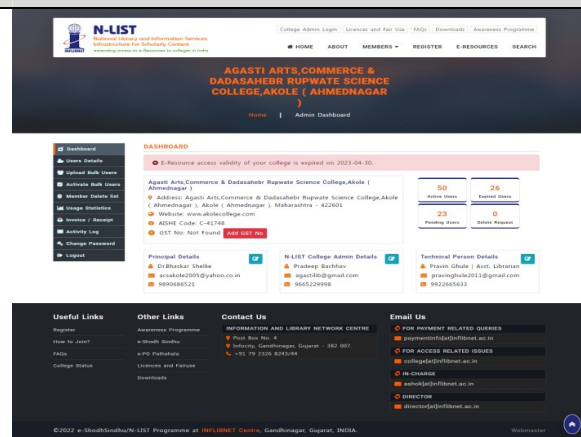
N-LIST
National Library and Information Services Infrastructure for Scholarly Content
extending access to e-Resources to colleges in India
INFLIBNET

College Admin Login | Licences and Fair Use | FAQs | Downloads | Awareness Programme

HOME ABOUT MEMBERS REGISTER E-RESOURCES SEARCH

AGASTI ARTS,COMMERCE & DADASAHEBR RUPWATE SCIENCE COLLEGE,AKOLE ( AHMEDNAGAR )

Home | Admin Dashboard

Dashboard
Users Details
Upload Bulk Users
Activate Bulk Users
Member Delete list
Usage Statistics
Invoice / Receipt
Activity Log
Change Password
Logout

DASHBOARD

E-Resource access validity of your college is expired on 2023-04-30.

Agasti Arts,Commerce & Dadasahebr Rupwate Science College,Akole ( Ahmednagar )
Address: Agasti Arts,Commerce & Dadasahebr Rupwate Science College,Akole ( Ahmednagar ), Akole ( Ahmednagar ), Maharashtra - 422601
Website: www.akolecollege.com
AISHE Code: C-41748
GST No: Not Found Add GST No

| 50 Active Users | 26 Expired Users |
|---|---|
| 23 Pending Users | 0 Delete Request |

Principal Details
Dr.Bhaskar Shelke
acsakole2005@yahoo.co.in
9890686521

N-LIST College Admin Details
Pradeep Bachhav
agastilib@gmail.com
9665229998

Technical Person Details
Pravin Ghule ( Asst. Librarian
pravinghule2013@gmail.com
9822665633

Useful Links
Register
How to Join?
FAQs
College Status

Other Links
Awareness Programme
e-Shodh Sindhu
e-PG Pathshala
Licences and Fairuse
Downloads

Contact Us
INFORMATION AND LIBRARY NETWORK CENTRE
Post Box No. 4
Infocity, Gandhinagar, Gujarat - 382 007.
+91 79 2326 8243/44

Email Us
FOR PAYMENT RELATED QUERIES
paymentinfo[at]inflibnet.ac.in
FOR ACCESS RELATED ISSUES
college[at]inflibnet.ac.in
IN-CHARGE
ashok[at]inflibnet.ac.in
DIRECTOR
director[at]inflibnet.ac.in

©2022 e-ShodhSindhu/N-LIST Programme at INFLIBNET Centre, Gandhinagar, Gujarat, INDIA.
Webmaster